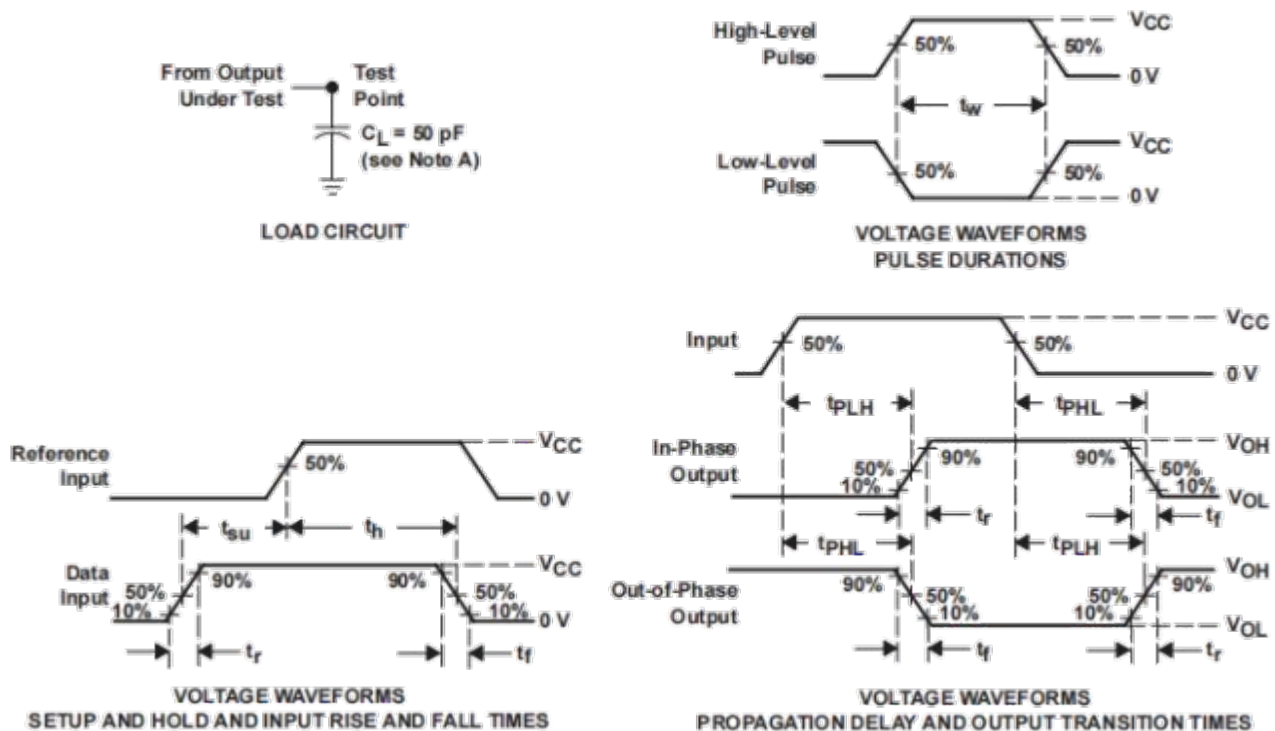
From Output Under Test

Test Point

$C_L$ = 50 pF (see Note A)

LOAD CIRCUIT

High-Level Pulse

50%

50%

$V_{CC}$

0 V

$t_w$

Low-Level Pulse

50%

50%

$V_{CC}$

0 V

VOLTAGE WAVEFORMS
PULSE DURATIONS

Reference Input

50%

$V_{CC}$

0 V

$t_{su}$

$t_h$

Data Input

50%
10%

90%

90%

50%
10%

$V_{CC}$

0 V

$t_r$

$t_f$

VOLTAGE WAVEFORMS
SETUP AND HOLD AND INPUT RISE AND FALL TIMES

Input

50%

50%

$V_{CC}$

0 V

$t_{PLH}$

$t_{PHL}$

In-Phase Output

50%
10%

90%

90%

50%
10%

$V_{OH}$

$V_{OL}$

$t_r$

$t_f$

$t_{PHL}$

$t_{PLH}$

Out-of-Phase Output

90%

50%
10%

50%
10%

90%

$V_{OH}$

$V_{OL}$

$t_f$

$t_r$

VOLTAGE WAVEFORMS
PROPAGATION DELAY AND OUTPUT TRANSITION TIMES